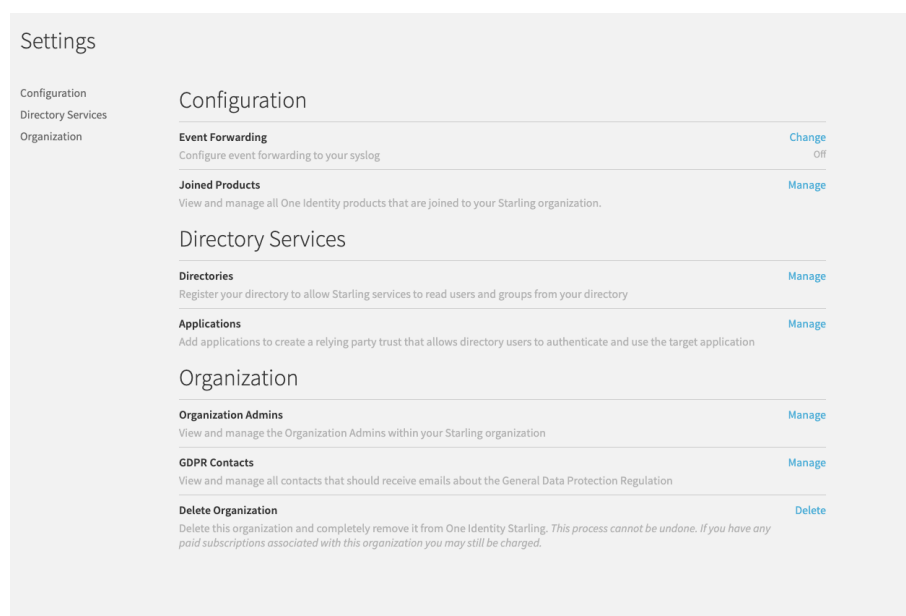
Settings

Configuration
Directory Services
Organization

Configuration

Event Forwarding
Configure event forwarding to your syslog
Change
Off

Joined Products
View and manage all One Identity products that are joined to your Starling organization.
Manage

Directory Services

Directories
Register your directory to allow Starling services to read users and groups from your directory
Manage

Applications
Add applications to create a relying party trust that allows directory users to authenticate and use the target application
Manage

Organization

Organization Admins
View and manage the Organization Admins within your Starling organization
Manage

GDPR Contacts
View and manage all contacts that should receive emails about the General Data Protection Regulation
Manage

Delete Organization
Delete this organization and completely remove it from One Identity Starling. This process cannot be undone. If you have any paid subscriptions associated with this organization you may still be charged.
Delete